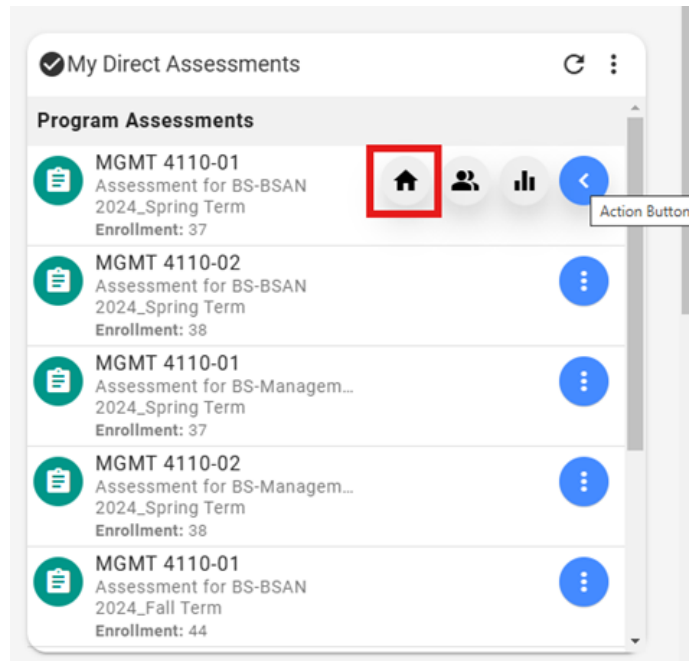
My Direct Assessments

Program Assessments

MGMT 4110-01
Assessment for BS-BSAN
2024_Spring Term
Enrollment: 37

Action Butto

MGMT 4110-02
Assessment for BS-BSAN
2024_Spring Term
Enrollment: 38

MGMT 4110-01
Assessment for BS-Managem...
2024_Spring Term
Enrollment: 37

MGMT 4110-02
Assessment for BS-Managem...
2024_Spring Term
Enrollment: 38

MGMT 4110-01
Assessment for BS-BSAN
2024_Fall Term
Enrollment: 44